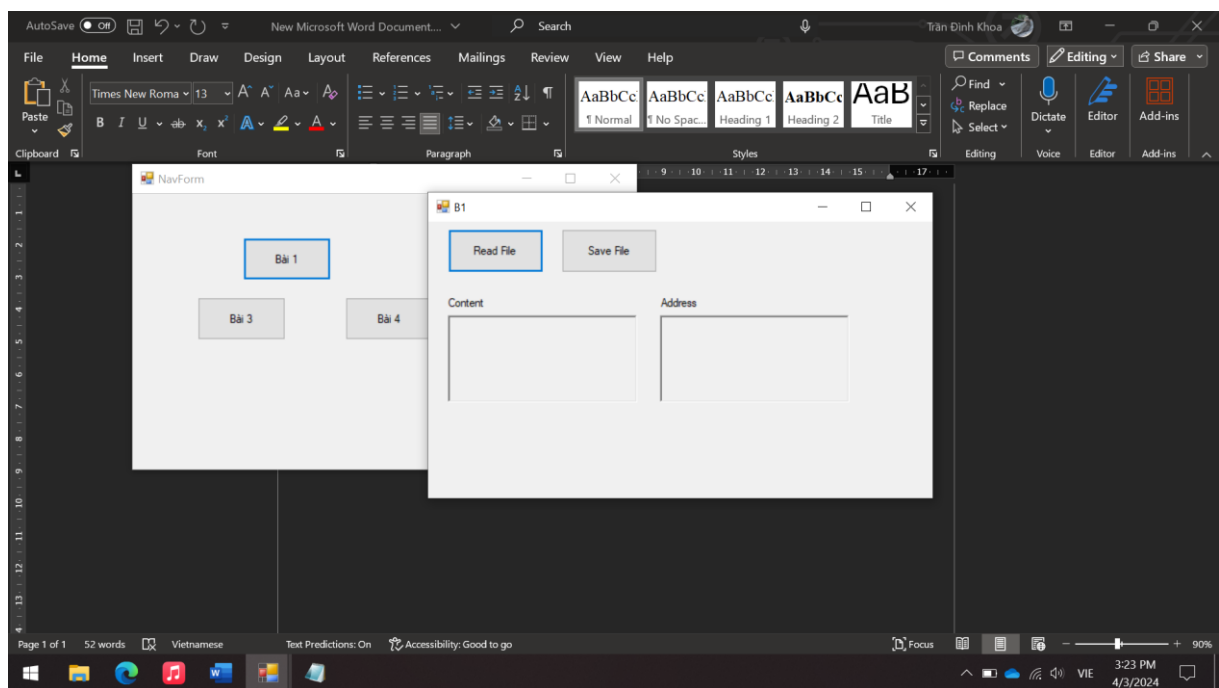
AutoSave Off New Microsoft Word Document... Search Trần Đình Khoa

File Home Insert Draw Design Layout References Mailings Review View Help Comments Editing Share

Paste Times New Roma 13 Aa AaBbCc ¶ Normal AaBbCc ¶ No Spac... AaBbCc Heading 1 AaBbCc Heading 2 AaB Title Find Replace Select Dictate Editor Add-ins

Clipboard Font Paragraph Styles Editing Voice Editor Add-ins

NavForm

Bài 1

Bài 3

Bài 4

B1

Read File

Save File

Content

Address

Page 1 of 1 52 words Vietnamese Text Predictions: On Accessibility: Good to go Focus 90%

VIE 3:23 PM 4/3/2024